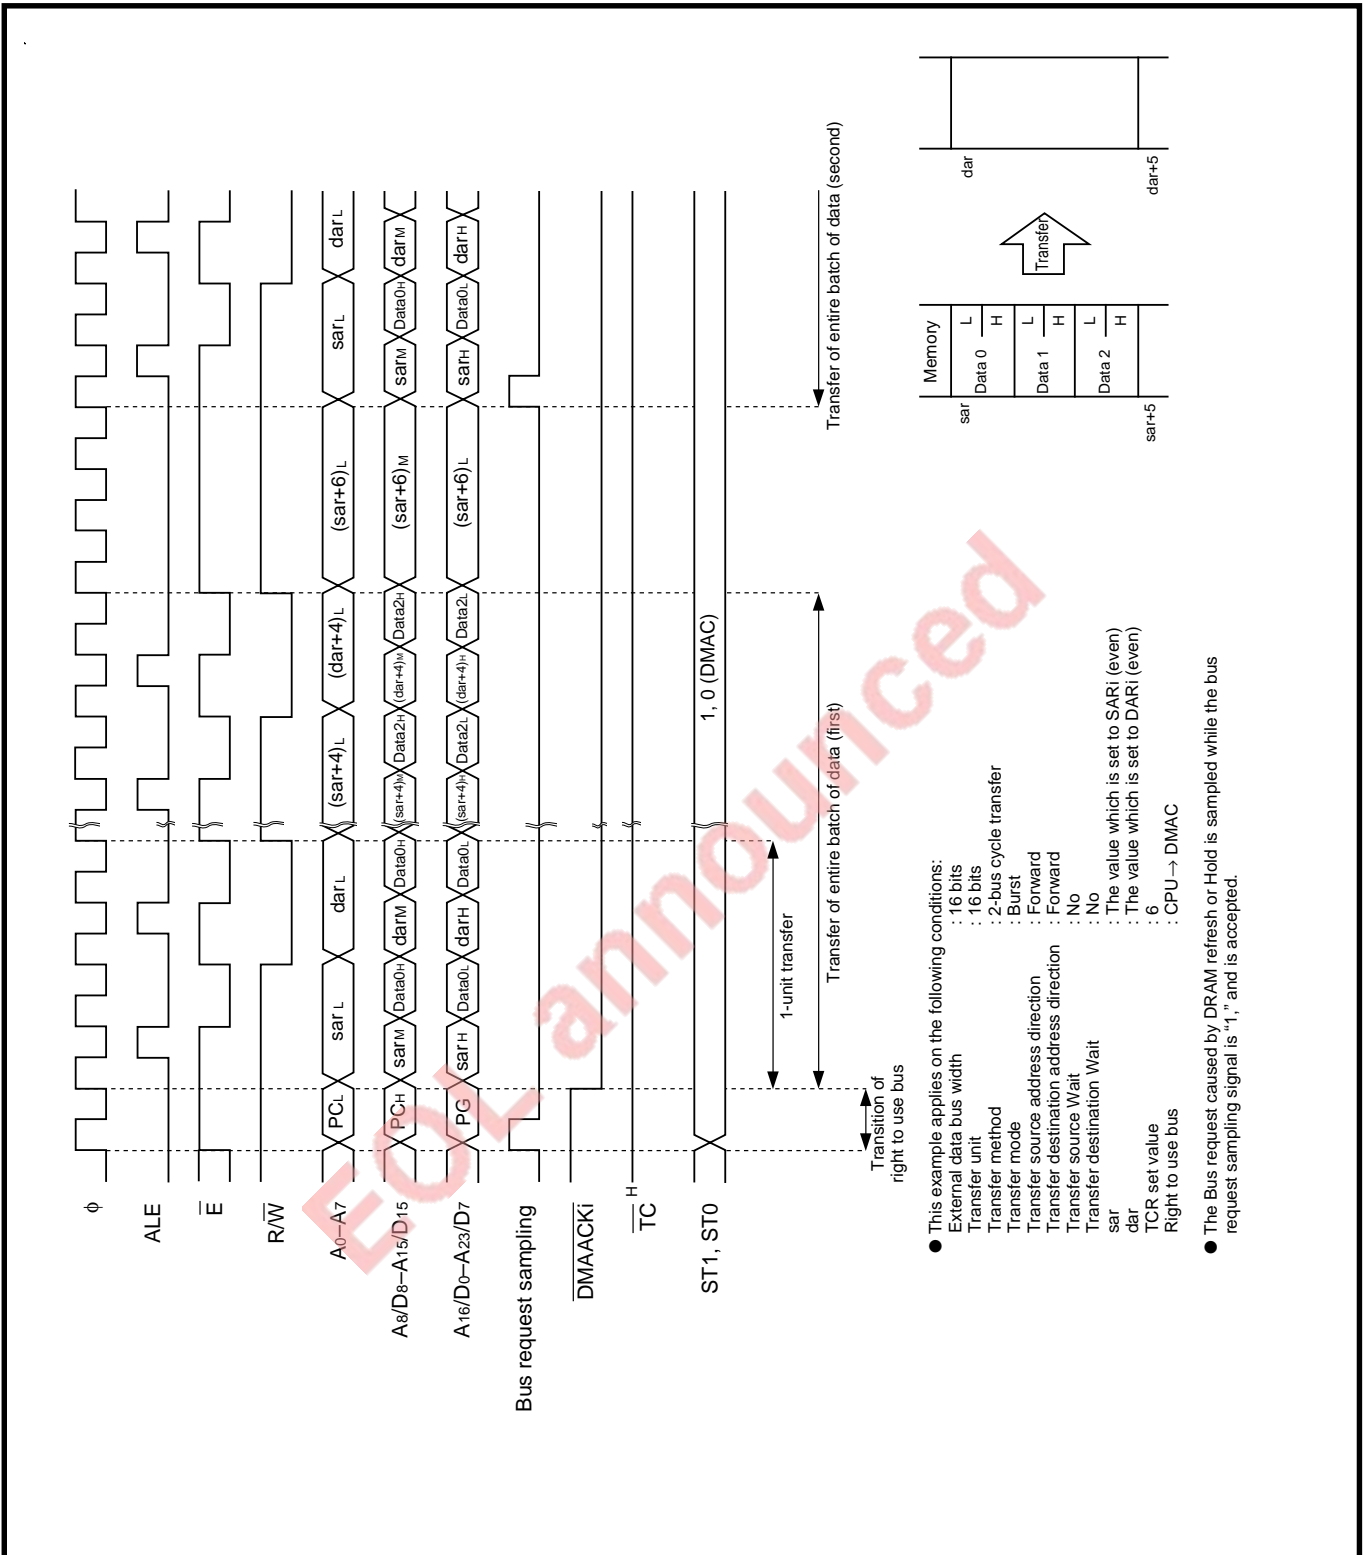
$\phi$

ALE

$\overline{E}$

R/$\overline{W}$

A0–A7

A8/D8–A15/D15

A16/D0–A23/D7

Bus request sampling

$\overline{DMAACKi}$

$\overline{TC}$ H

ST1, ST0

PCL | sar L | darL | (sar+4)L | (dar+4)L | (sar+6)L | sarL | darL

PCH | sarM | Data0H | darM | Data0H | (sar+4)M | Data2H | (dar+4)M | Data2H | (sar+6)M | sarM | Data0H | darM

PG | sarH | Data0L | darH | Data0L | (sar+4)H | Data2L | (dar+4)H | Data2L | (sar+6)L | sarH | Data0L | darH

1, 0 (DMAC)

Transition of right to use bus

1-unit transfer

Transfer of entire batch of data (first)

Transfer of entire batch of data (second)

Memory

sar | Data 0 | L | H
Data 1 | L | H
Data 2 | L | H
sar+5

Transfer

dar

dar+5

● This example applies on the following conditions:
External data bus width : 16 bits
Transfer unit : 16 bits
Transfer method : 2-bus cycle transfer
Transfer mode : Burst
Transfer source address direction : Forward
Transfer destination address direction : Forward
Transfer source Wait : No
Transfer destination Wait : No
sar : The value which is set to SARi (even)
dar : The value which is set to DARi (even)
TCR set value : 6
Right to use bus : CPU → DMAC

● The Bus request caused by DRAM refresh or Hold is sampled while the bus request sampling signal is "1," and is accepted.

EOL announced